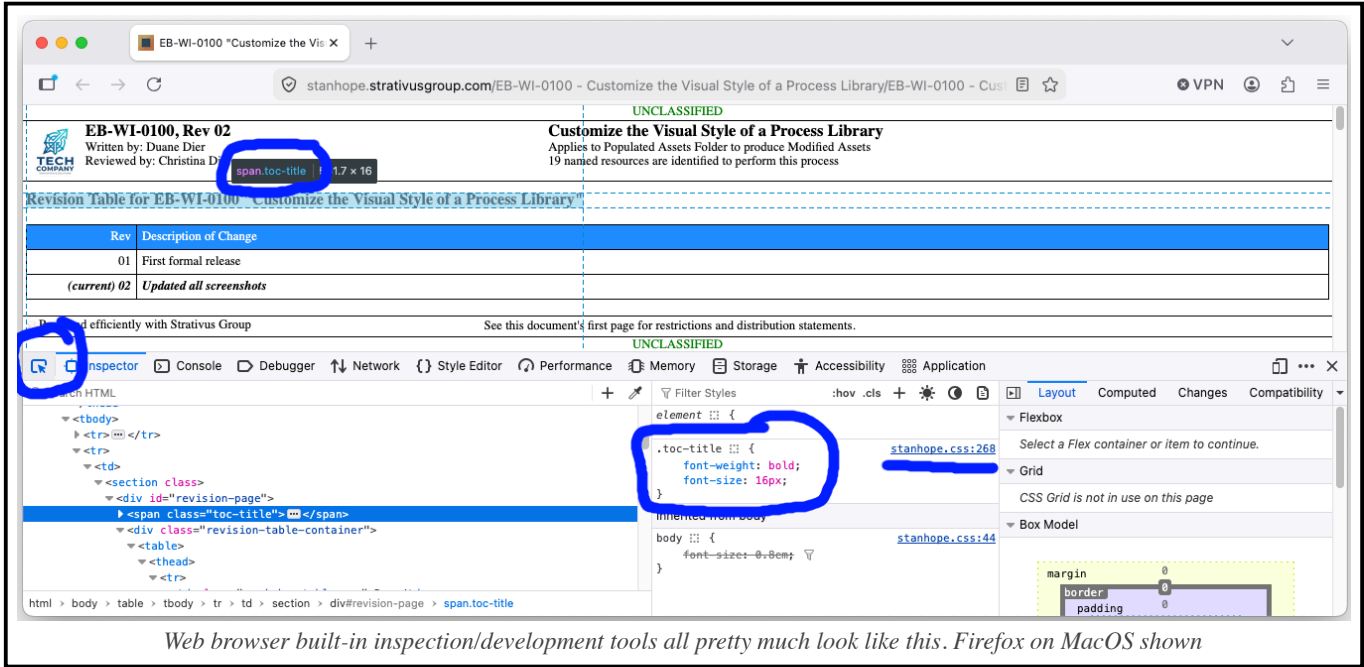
EB-WI-0100 "Customize the Vis ×

stanhope.strativusgroup.com/EB-WI-0100 - Customize the Visual Style of a Process Library/EB-WI-0100 - Cus

VPN

UNCLASSIFIED

EB-WI-0100, Rev 02
Written by: Duane Dier
Reviewed by: Christina Di

TECH COMPANY

span.toc-title | 1.7 × 16

Customize the Visual Style of a Process Library
Applies to Populated Assets Folder to produce Modified Assets
19 named resources are identified to perform this process

Revision Table for EB-WI-0100 "Customize the Visual Style of a Process Library"

| Rev | Description of Change |
|---|---|
| 01 | First formal release |
| (current) 02 | Updated all screenshots |

P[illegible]d efficiently with Strativus Group

See this document's first page for restrictions and distribution statements.

UNCLASSIFIED

Inspector Console Debugger Network Style Editor Performance Memory Storage Accessibility Application

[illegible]rch HTML

<tbody>
<tr> ••• </tr>
<tr>
<td>
<section class>
<div id="revision-page">
<span class="toc-title"> ••• </span>
<div class="revision-table-container">
<table>
<thead>
<tr>

html › body › table › tbody › tr › td › section › div#revision-page › span.toc-title

Filter Styles :hov .cls

element { }

.toc-title { stanhope.css:268
font-weight: bold;
font-size: 16px;
}

Inherited from body

body { stanhope.css:44
font-size: 0.8em;
}

Layout Computed Changes Compatibility

Flexbox
Select a Flex container or item to continue.

Grid
CSS Grid is not in use on this page

Box Model

margin 0
border 0
padding 0

Web browser built-in inspection/development tools all pretty much look like this. Firefox on MacOS shown